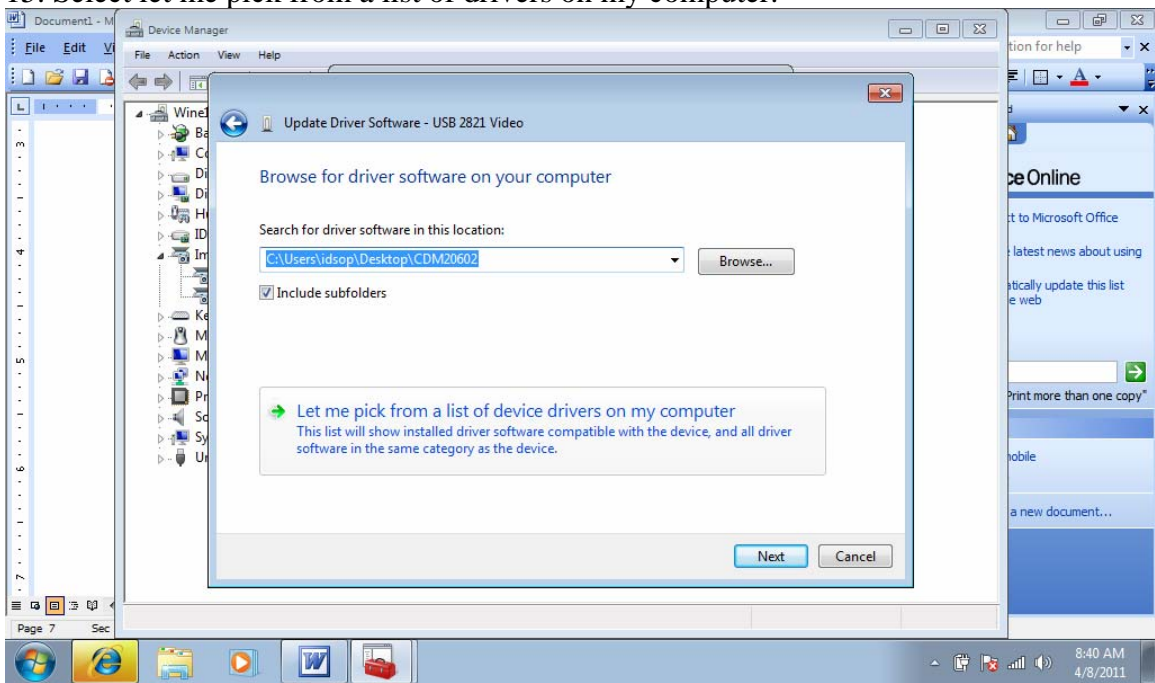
13. Select let me pick from a list of drivers on my computer.

Document1 - M
File Edit Vi

Device Manager
File Action View Help

Wine1
Ba
Co
Di
Di
H
ID
Im
Ke
M
M
Ne
Pr
So
Sy
Ur

Update Driver Software - USB 2821 Video

Browse for driver software on your computer

Search for driver software in this location:
C:\Users\idsop\Desktop\CDM20602
Browse...
Include subfolders

Let me pick from a list of device drivers on my computer
This list will show installed driver software compatible with the device, and all driver software in the same category as the device.

Next Cancel

tion for help
ce Online
t to Microsoft Office
latest news about using
tically update this list e web
Print more than one copy"
obile
a new document...

Page 7 Sec

8:40 AM
4/8/2011